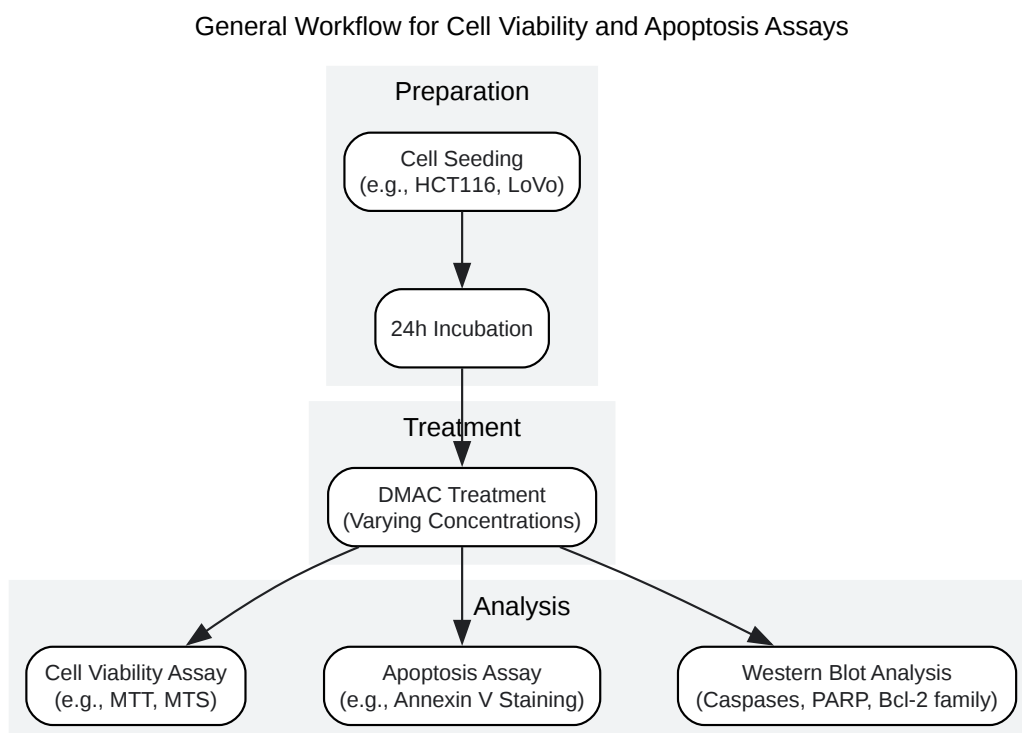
General Workflow for Cell Viability and Apoptosis Assays

Preparation

Cell Seeding
(e.g., HCT116, LoVo)

24h Incubation

Treatment

DMAC Treatment
(Varying Concentrations)

Analysis

Cell Viability Assay
(e.g., MTT, MTS)

Apoptosis Assay
(e.g., Annexin V Staining)

Western Blot Analysis
(Caspases, PARP, Bcl-2 family)